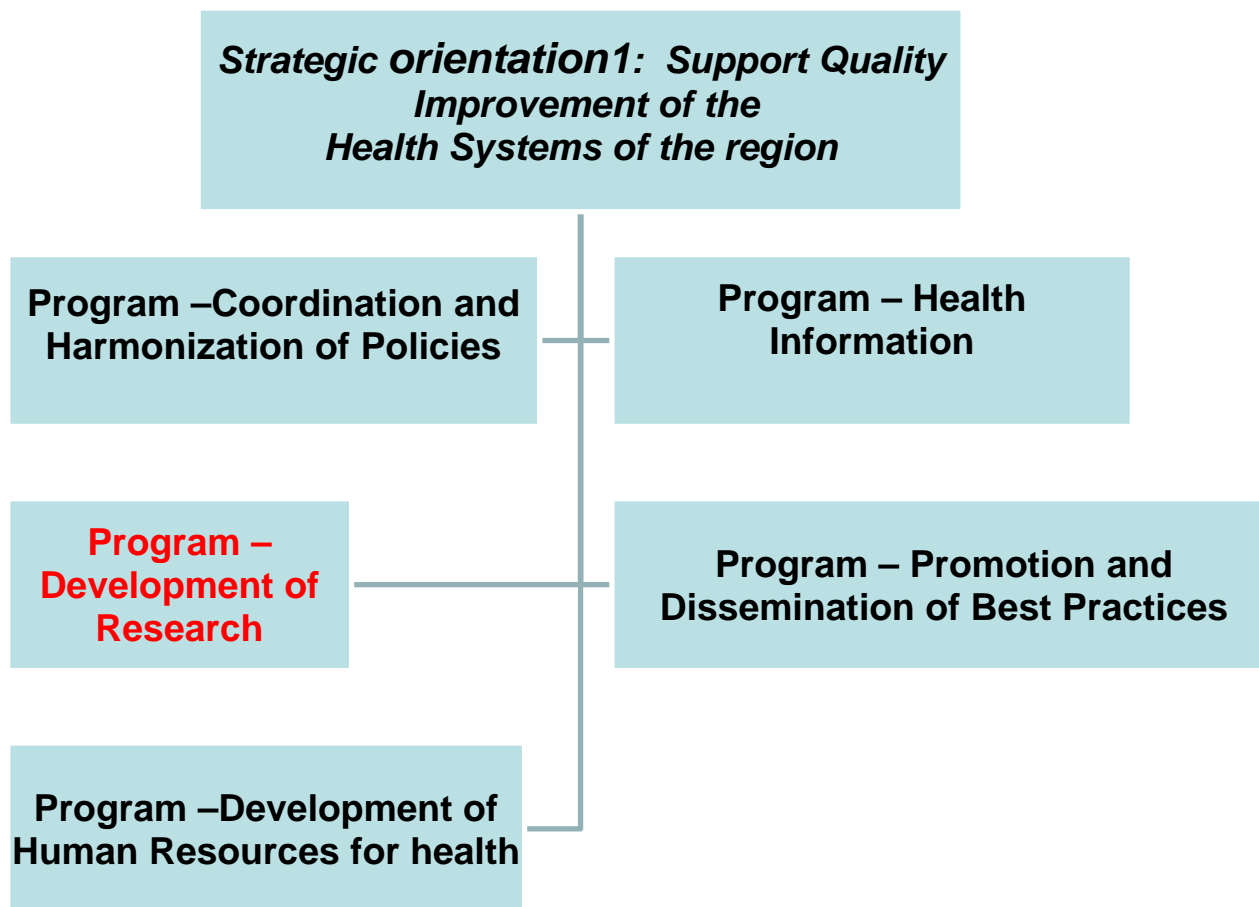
Strategic orientation1: Support Quality Improvement of the Health Systems of the region

Program –Coordination and Harmonization of Policies

Program – Health Information

Program – Development of Research

Program – Promotion and Dissemination of Best Practices

Program –Development of Human Resources for health